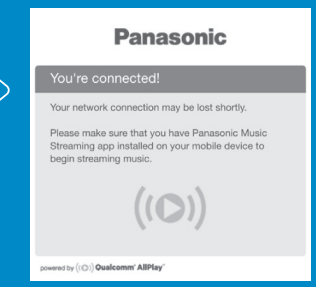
Panasonic

You're connected!

Your network connection may be lost shortly.

Please make sure that you have Panasonic Music Streaming app installed on your mobile device to begin streaming music.

powered by Qualcomm AllPlay